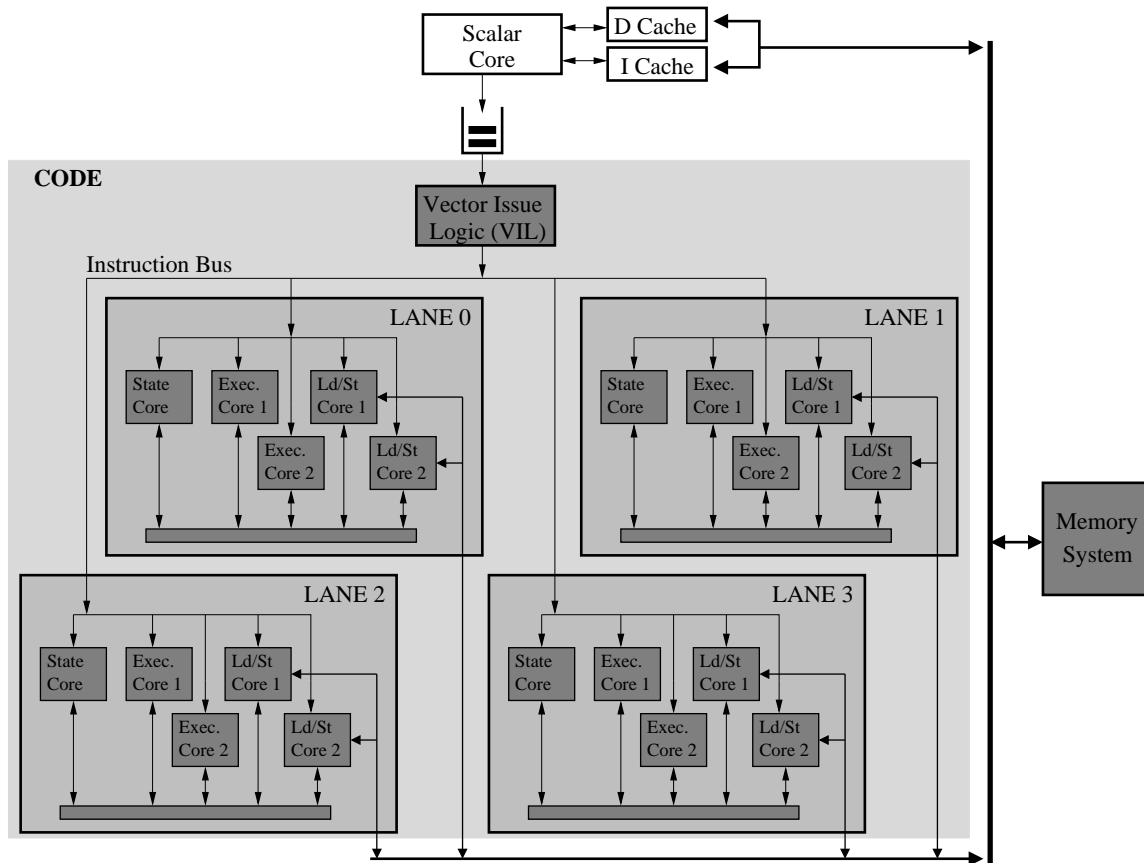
Scalar Core

D Cache

I Cache

CODE

Vector Issue Logic (VIL)

Instruction Bus

LANE 0

State Core

Exec. Core 1

Ld/St Core 1

Exec. Core 2

Ld/St Core 2

LANE 1

State Core

Exec. Core 1

Ld/St Core 1

Exec. Core 2

Ld/St Core 2

LANE 2

State Core

Exec. Core 1

Ld/St Core 1

Exec. Core 2

Ld/St Core 2

LANE 3

State Core

Exec. Core 1

Ld/St Core 1

Exec. Core 2

Ld/St Core 2

Memory System